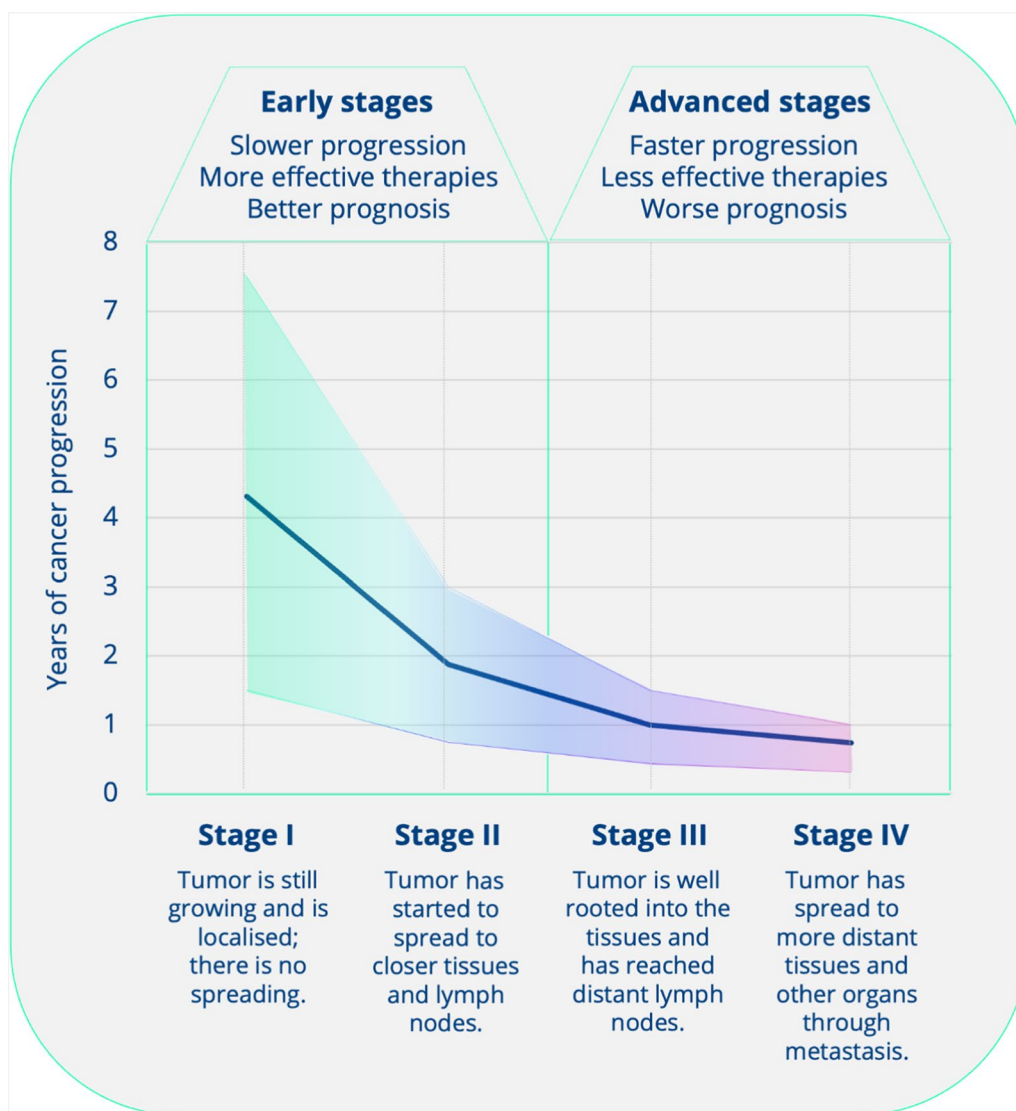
**Early stages**
Slower progression
More effective therapies
Better prognosis

**Advanced stages**
Faster progression
Less effective therapies
Worse prognosis

Years of cancer progression

8
7
6
5
4
3
2
1
0

**Stage I**
Tumor is still growing and is localised; there is no spreading.

**Stage II**
Tumor has started to spread to closer tissues and lymph nodes.

**Stage III**
Tumor is well rooted into the tissues and has reached distant lymph nodes.

**Stage IV**
Tumor has spread to more distant tissues and other organs through metastasis.